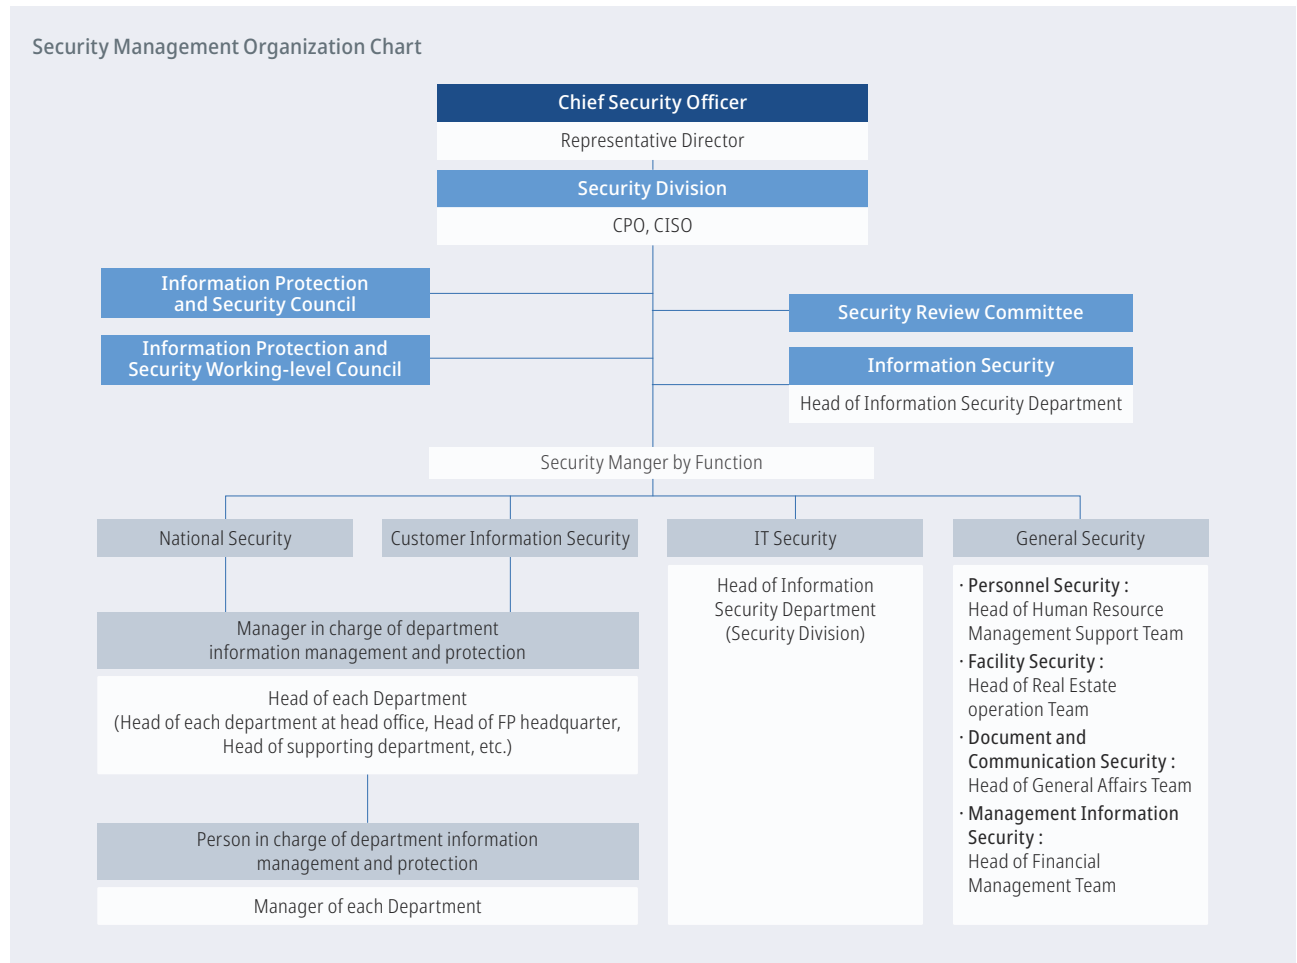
Security Management Organization Chart

Chief Security Officer
Representative Director

Security Division
CPO, CISO

Information Protection and Security Council

Information Protection and Security Working-level Council

Security Review Committee

Information Security
Head of Information Security Department

Security Manger by Function

National Security

Customer Information Security

IT Security

General Security

Manager in charge of department information management and protection

Head of each Department
(Head of each department at head office, Head of FP headquarter, Head of supporting department, etc.)

Person in charge of department information management and protection

Manager of each Department

Head of Information Security Department (Security Division)

· Personnel Security :
Head of Human Resource Management Support Team
· Facility Security :
Head of Real Estate operation Team
· Document and Communication Security :
Head of General Affairs Team
· Management Information Security :
Head of Financial Management Team